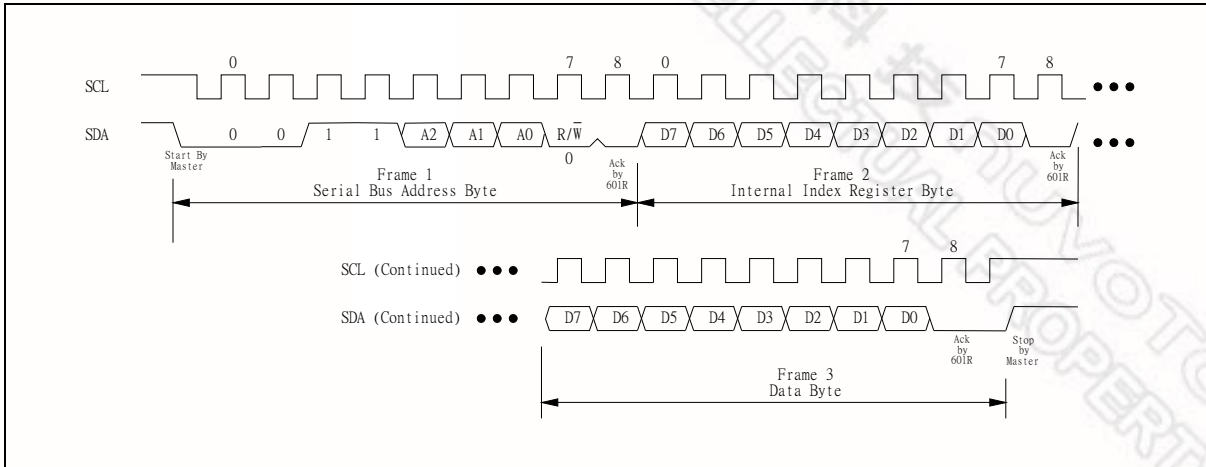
SCL

0

7 8 0

7 8

SDA

0 0 1 1 A2 A1 A0 R/$\overline{W}$

0

D7 D6 D5 D4 D3 D2 D1 D0

Start By Master

Ack by 601R

Ack by 601R

Frame 1
Serial Bus Address Byte

Frame 2
Internal Index Register Byte

SCL (Continued)

7 8

SDA (Continued)

D7 D6 D5 D4 D3 D2 D1 D0

Ack by 601R

Stop by Master

Frame 3
Data Byte

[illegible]